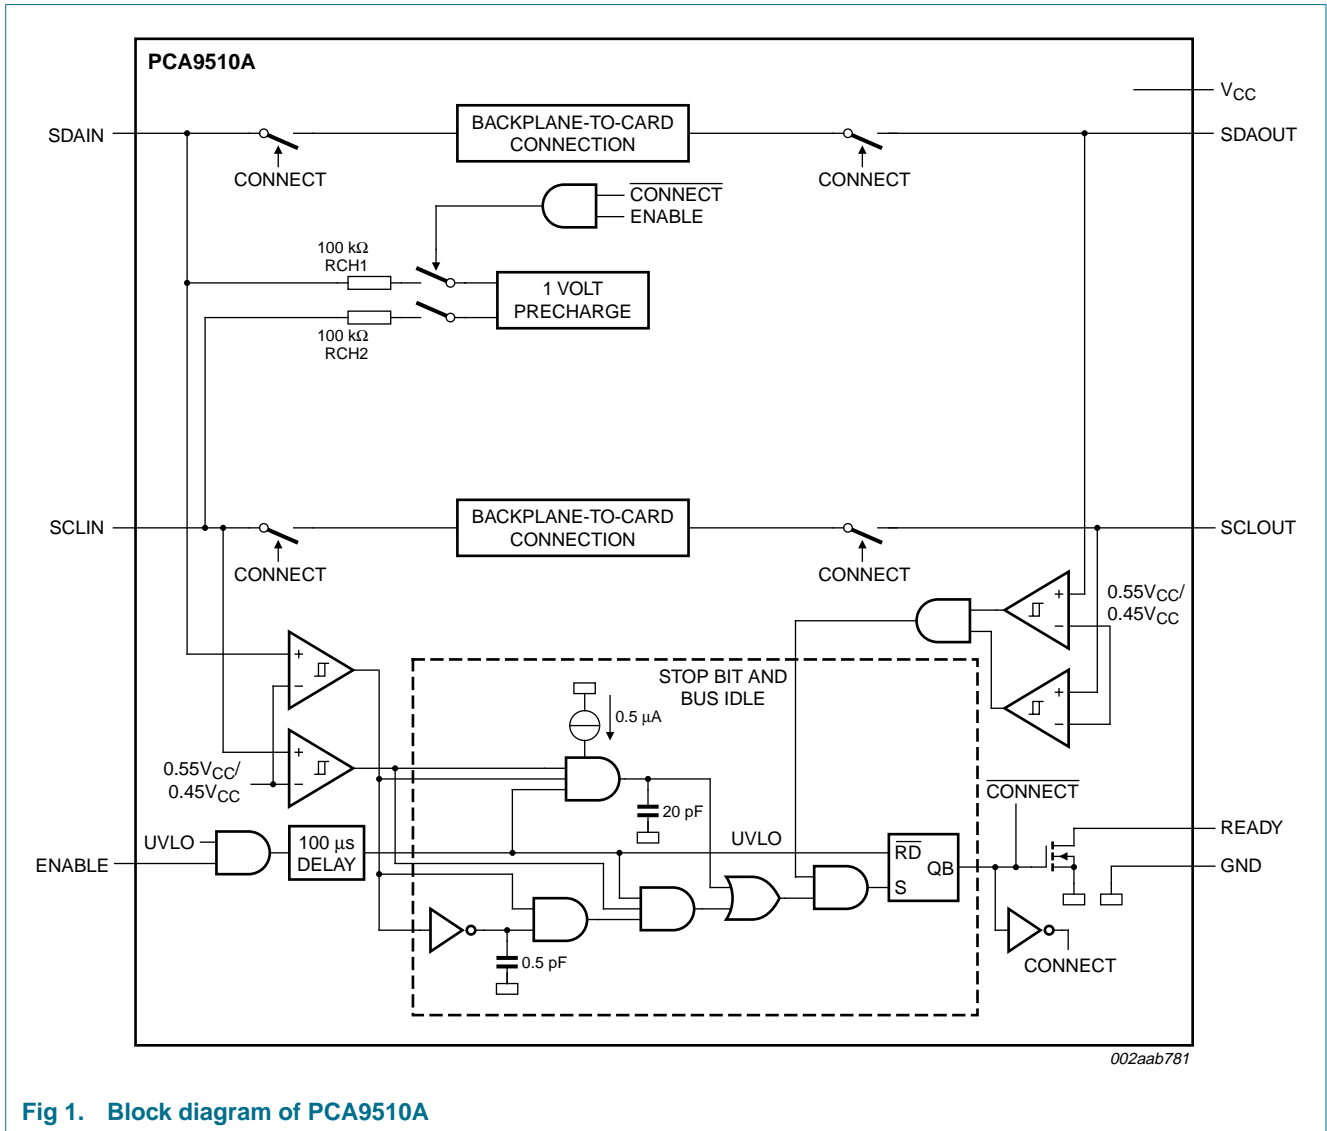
PCA9510A

$V_{CC}$

SDAIN

BACKPLANE-TO-CARD CONNECTION

SDAOUT

CONNECT

CONNECT

$\overline{\text{CONNECT}}$
ENABLE

100 kΩ
RCH1

1 VOLT PRECHARGE

100 kΩ
RCH2

SCLIN

BACKPLANE-TO-CARD CONNECTION

SCLOUT

CONNECT

CONNECT

0.55$V_{CC}$/
0.45$V_{CC}$

STOP BIT AND BUS IDLE

0.5 μA

0.55$V_{CC}$/
0.45$V_{CC}$

20 pF

$\overline{\text{CONNECT}}$

UVLO

100 μs DELAY

UVLO

$\overline{\text{RD}}$
QB
S

READY

ENABLE

GND

0.5 pF

CONNECT

002aab781

Fig 1. Block diagram of PCA9510A